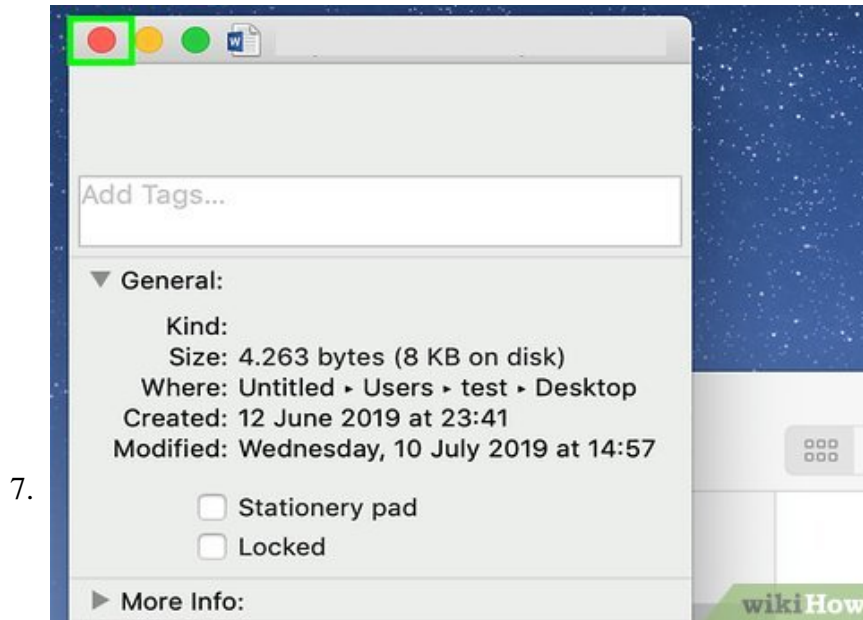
7.

Add Tags...

General:

Kind:
Size: 4.263 bytes (8 KB on disk)
Where: Untitled ▸ Users ▸ test ▸ Desktop
Created: 12 June 2019 at 23:41
Modified: Wednesday, 10 July 2019 at 14:57

Stationery pad
Locked

More Info:

wikiHow